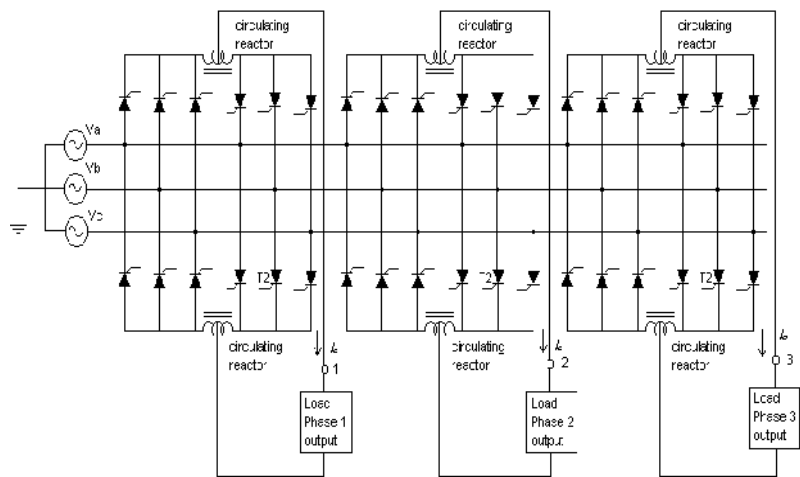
circulating reactor

circulating reactor

circulating reactor

Va

Vb

Vc

T2

T2

T2

circulating reactor

circulating reactor

circulating reactor

Ia

1

Ib

2

Ic

3

Load Phase 1 output

Load Phase 2 output

Load Phase 3 output